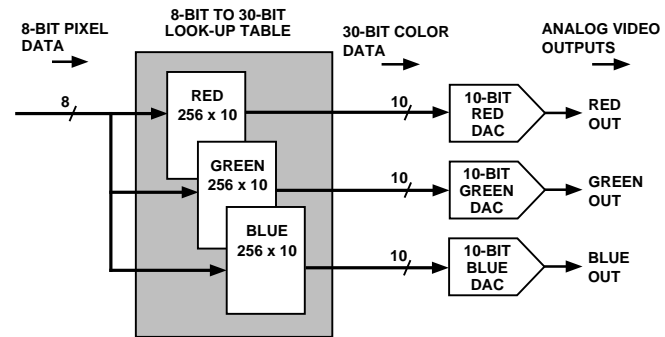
8-BIT PIXEL DATA

8-BIT TO 30-BIT LOOK-UP TABLE

30-BIT COLOR DATA

ANALOG VIDEO OUTPUTS

8

RED 256 x 10

GREEN 256 x 10

BLUE 256 x 10

10

10

10

10-BIT RED DAC

10-BIT GREEN DAC

10-BIT BLUE DAC

RED OUT

GREEN OUT

BLUE OUT